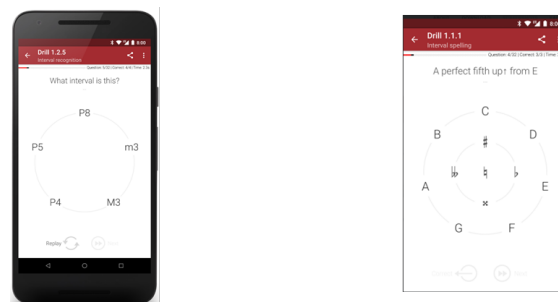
Drill 1.2.5
Interval recognition
Question 5/20 | Correct: 4/4 | Time: 2:3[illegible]
What interval is this?
P8
P5
m3
P4
M3
Replay
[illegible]

Drill 1.1.1
Interval spelling
Question 4/20 | Correct: 3/3 | Time: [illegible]
A perfect fifth up↑ from E
C
B
D
A
E
G
F
♯
𝄫
♮
♭
𝄪
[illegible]
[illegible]